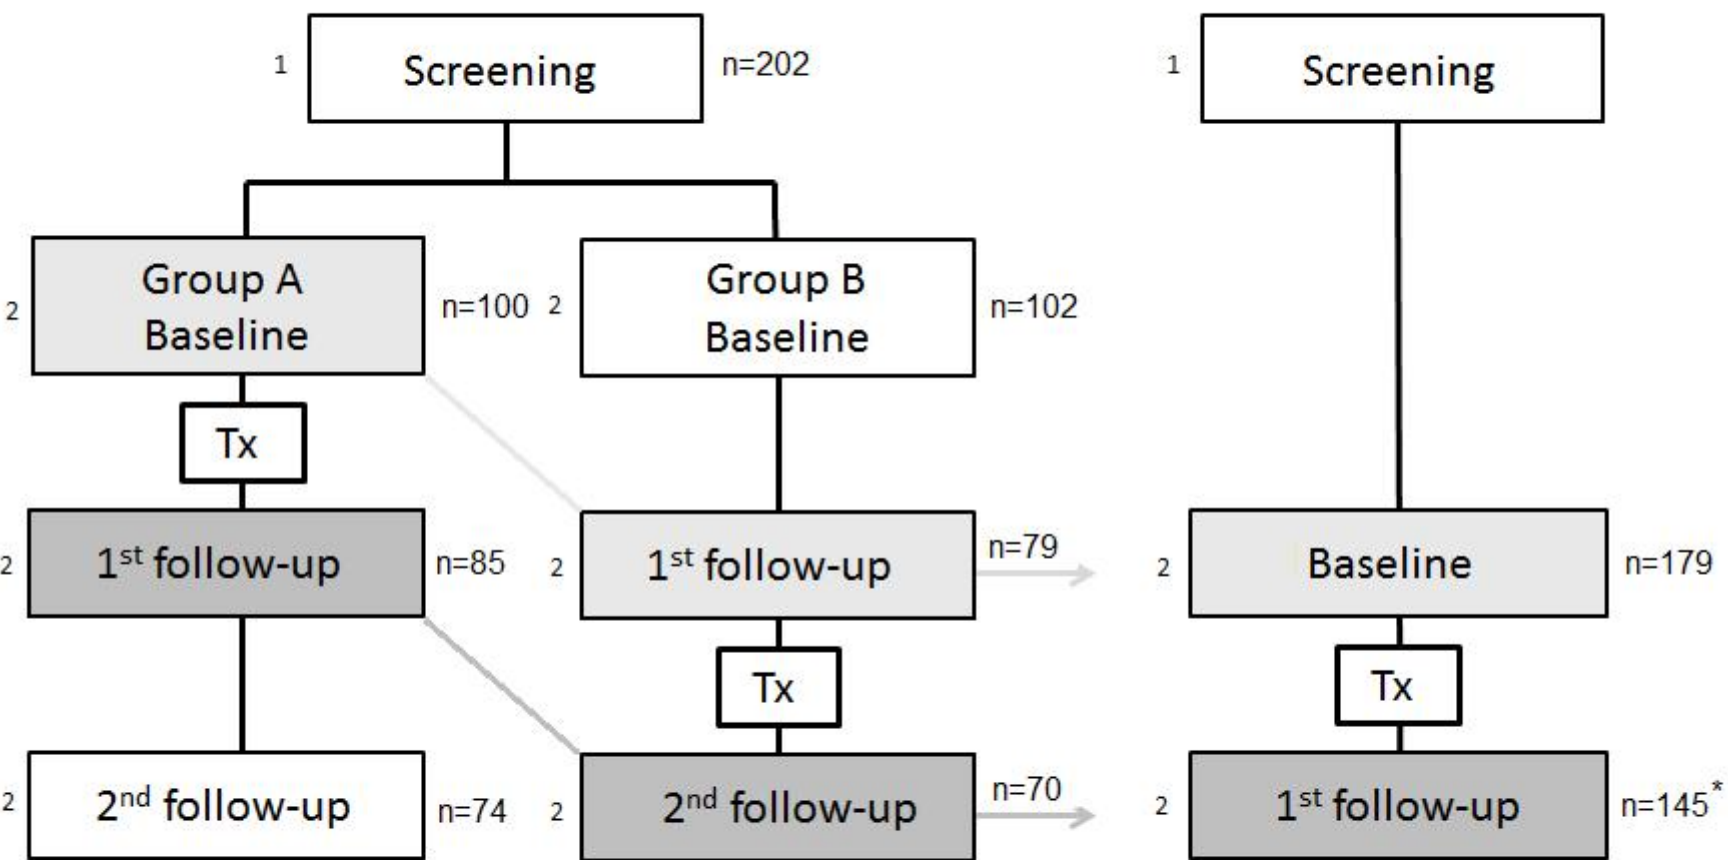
1 Screening n=202

2 Group A Baseline n=100

2 Group B Baseline n=102

Tx

2 $1^{st}$ follow-up n=85

2 $1^{st}$ follow-up n=79

Tx

2 $2^{nd}$ follow-up n=74

2 $2^{nd}$ follow-up n=70

1 Screening

2 Baseline n=179

Tx

2 $1^{st}$ follow-up n=145*